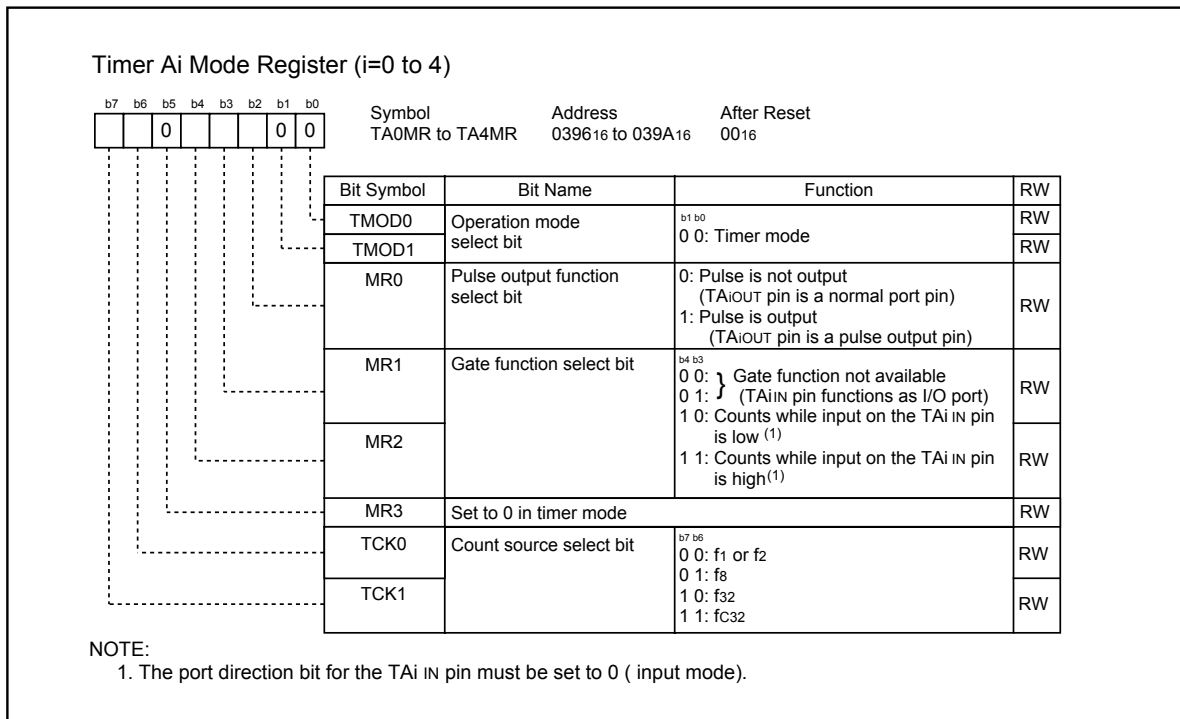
Timer Ai Mode Register (i=0 to 4)

b7 b6 b5 b4 b3 b2 b1 b0

0 0 0

Symbol
TA0MR to TA4MR

Address
$0396_{16}$ to $039A_{16}$

After Reset
$00_{16}$

| Bit Symbol | Bit Name | Function | RW |
|---|---|---|---|
| TMOD0 | Operation mode select bit | b1 b0 0 0: Timer mode | RW |
| TMOD1 | | | RW |
| MR0 | Pulse output function select bit | 0: Pulse is not output (TAiOUT pin is a normal port pin) 1: Pulse is output (TAiOUT pin is a pulse output pin) | RW |
| MR1 | Gate function select bit | b4 b3 0 0: 0 1: } Gate function not available (TAiIN pin functions as I/O port) 1 0: Counts while input on the TAi IN pin is low $^{(1)}$ | RW |
| MR2 | | 1 1: Counts while input on the TAi IN pin is high$^{(1)}$ | RW |
| MR3 | Set to 0 in timer mode | | RW |
| TCK0 | Count source select bit | b7 b6 0 0: $f_1$ or $f_2$ 0 1: $f_8$ | RW |
| TCK1 | | 1 0: $f_{32}$ 1 1: $f_{C32}$ | RW |

NOTE:
1. The port direction bit for the TAi IN pin must be set to 0 ( input mode).